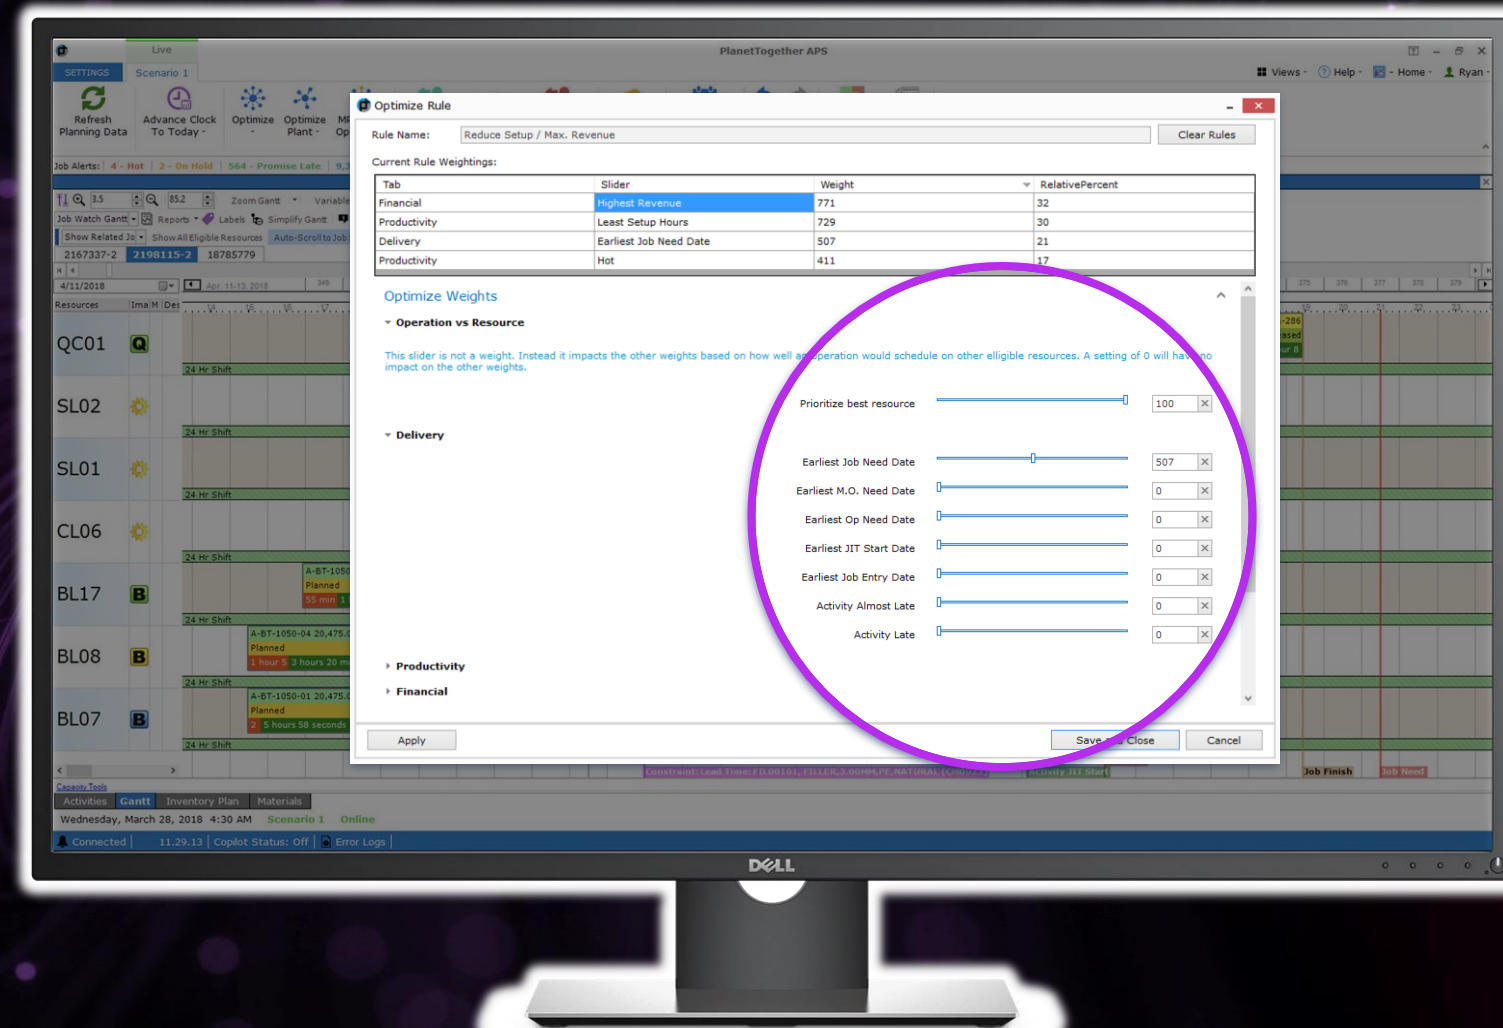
Live
PlanetTogether APS
SETTINGS Scenario 1
Views · Help · Home · Ryan
Refresh Planning Data
Advance Clock To Today
Optimize
Optimize Plant
Job Alerts: 4 - Hot 2 - On Hold 564 - Promise Late
Zoom Gantt
Job Watch Gantt Reports Labels Simplify Gantt
Show Related Jo Show All Eligible Resources Auto-Scroll to Job
2167337-2 2198115-2 18785779
4/11/2018
Resources
QC01
SL02
SL01
CL06
BL17
BL08
BL07
24 Hr Shift
A-BT-1050 Planned 55 min
A-BT-1050-04 20,475 Planned 1 hour 5 3 hours 20 m
A-BT-1050-01 20,475 Planned 2 5 hours 58 seconds
Capacity Tools
Activities Gantt Inventory Plan Materials
Wednesday, March 28, 2018 4:30 AM Scenario 1 Online
Connected 11.29.13 Copilot Status: Off Error Logs
Job Finish Job Need
Optimize Rule
Rule Name: Reduce Setup / Max. Revenue
Clear Rules
Current Rule Weightings:

| Tab | Slider | Weight | RelativePercent |
|---|---|---|---|
| Financial | Highest Revenue | 771 | 32 |
| Productivity | Least Setup Hours | 729 | 30 |
| Delivery | Earliest Job Need Date | 507 | 21 |
| Productivity | Hot | 411 | 17 |

Optimize Weights
Operation vs Resource
This slider is not a weight. Instead it impacts the other weights based on how well an operation would schedule on other eligible resources. A setting of 0 will have no impact on the other weights.
Prioritize best resource 100
Delivery
Earliest Job Need Date 507
Earliest M.O. Need Date 0
Earliest Op Need Date 0
Earliest JIT Start Date 0
Earliest Job Entry Date 0
Activity Almost Late 0
Activity Late 0
Productivity
Financial
Apply
Save and Close
Cancel
DELL